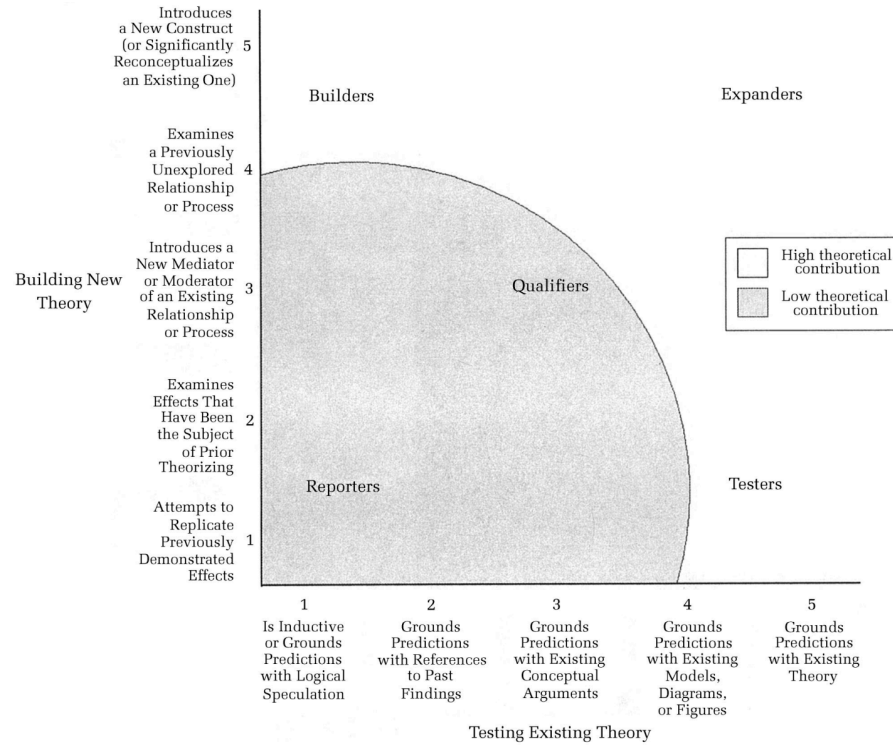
Introduces a New Construct (or Significantly Reconceptualizes an Existing One) 5

Examines a Previously Unexplored Relationship or Process 4

Introduces a New Mediator or Moderator of an Existing Relationship or Process 3

Examines Effects That Have Been the Subject of Prior Theorizing 2

Attempts to Replicate Previously Demonstrated Effects 1

Building New Theory

Builders

Expanders

Qualifiers

Reporters

Testers

High theoretical contribution

Low theoretical contribution

1
Is Inductive or Grounds Predictions with Logical Speculation

2
Grounds Predictions with References to Past Findings

3
Grounds Predictions with Existing Conceptual Arguments

4
Grounds Predictions with Existing Models, Diagrams, or Figures

5
Grounds Predictions with Existing Theory

Testing Existing Theory